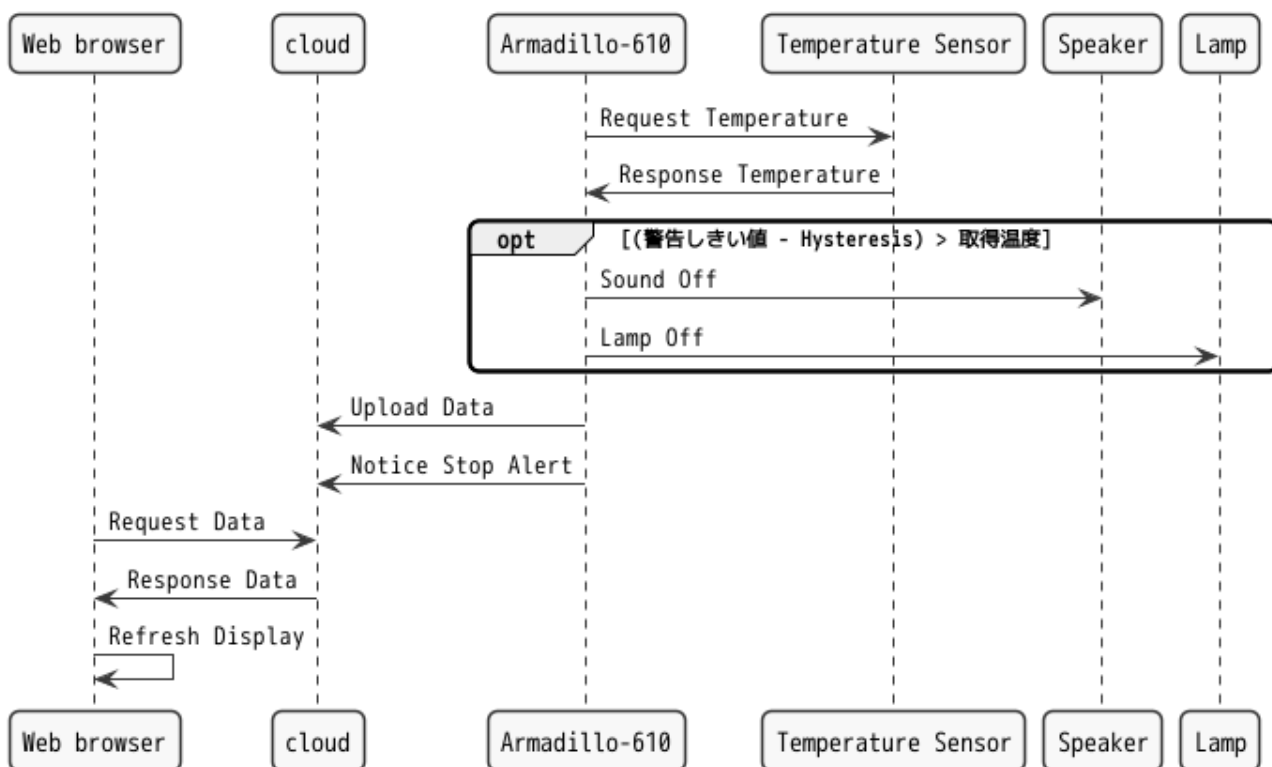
Web browser
cloud
Armadillo-610
Temperature Sensor
Speaker
Lamp

Request Temperature

Response Temperature

opt [(警告しきい値 - Hysteresis) > 取得温度]

Sound Off

Lamp Off

Upload Data

Notice Stop Alert

Request Data

Response Data

Refresh Display

Web browser
cloud
Armadillo-610
Temperature Sensor
Speaker
Lamp